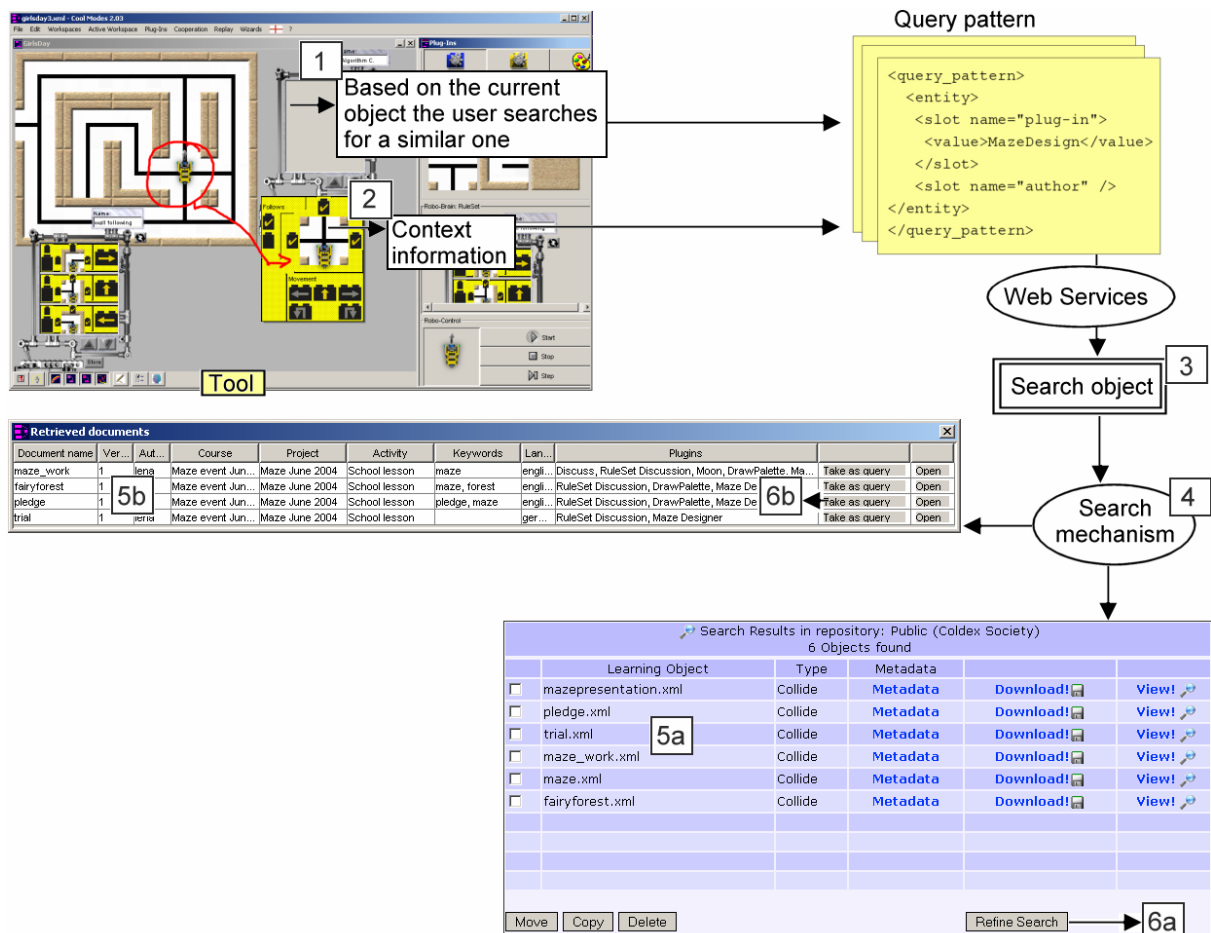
girlsday3.xml - Cool Modes 2.03
File Edit Workspaces Active Workspace Plug-Ins Cooperation Replay Wizards ?
GirlsDay
Plug-Ins

1
Based on the current object the user searches for a similar one

2
Context information

Name:
wall following

Follows
Movement
Robo-Brain: RuleSet
Robo-Control
Start
Stop
Step
Store

Tool

Query pattern

<query_pattern>
<entity>
<slot name="plug-in">
<value>MazeDesign</value>
</slot>
<slot name="author" />
</entity>
</query_pattern>

Web Services

3
Search object

4
Search mechanism

Retrieved documents

| Document name | Ver... | Aut... | Course | Project | Activity | Keywords | Lan... | Plugins | | |
|---|---|---|---|---|---|---|---|---|---|---|
| maze_work | 1 | lena | Maze event Jun... | Maze June 2004 | School lesson | maze | engli... | Discuss, RuleSet Discussion, Moon, DrawPalette, Ma... | Take as query | Open |
| fairyforest | 1 | | Maze event Jun... | Maze June 2004 | School lesson | maze, forest | engli... | RuleSet Discussion, DrawPalette, Maze De | Take as query | Open |
| pledge | 1 | | Maze event Jun... | Maze June 2004 | School lesson | pledge, maze | engli... | RuleSet Discussion, DrawPalette, Maze De | Take as query | Open |
| trial | 1 | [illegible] | Maze event Jun... | Maze June 2004 | School lesson | | ger... | RuleSet Discussion, Maze Designer | Take as query | Open |

5b
6b

Search Results in repository: Public (Coldex Society)
6 Objects found

| | Learning Object | Type | Metadata | | |
|---|---|---|---|---|---|
| ☐ | mazepresentation.xml | Collide | Metadata | Download! | View! |
| ☐ | pledge.xml | Collide | Metadata | Download! | View! |
| ☐ | trial.xml | Collide | Metadata | Download! | View! |
| ☐ | maze_work.xml | Collide | Metadata | Download! | View! |
| ☐ | maze.xml | Collide | Metadata | Download! | View! |
| ☐ | fairyforest.xml | Collide | Metadata | Download! | View! |

5a

Move Copy Delete
Refine Search
6a